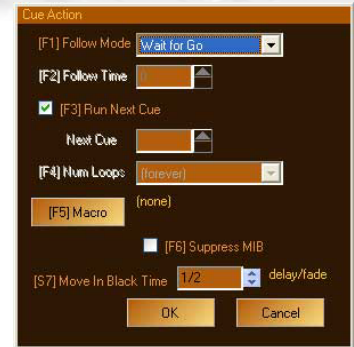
Cue Action

[F1] Follow Mode Wait for Go

[F2] Follow Time 0

[F3] Run Next Cue

Next Cue

[F4] Num Loops (forever)

[F5] Macro (none)

[F6] Suppress MIB

[S7] Move In Black Time 1/2 delay/fade

OK Cancel